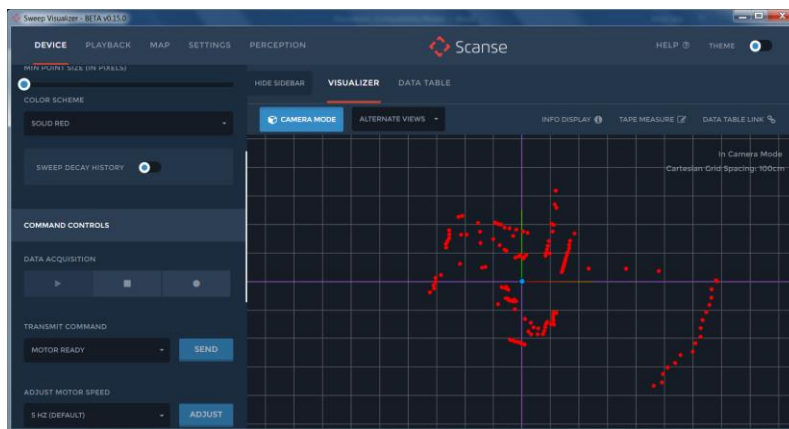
Sweep Visualizer - BETA v0.15.0

DEVICE PLAYBACK MAP SETTINGS PERCEPTION

Scanse

HELP THEME

MIN POINT SIZE (IN PIXELS)

COLOR SCHEME

SOLID RED

SWEEP DECAY HISTORY

COMMAND CONTROLS

DATA ACQUISITION

TRANSMIT COMMAND

MOTOR READY

SEND

ADJUST MOTOR SPEED

5 HZ (DEFAULT)

ADJUST

HIDE SIDEBAR VISUALIZER DATA TABLE

CAMERA MODE ALTERNATE VIEWS

INFO DISPLAY TAPE MEASURE DATA TABLE LINK

In Camera Mode
Cartesian Grid Spacing: 100cm